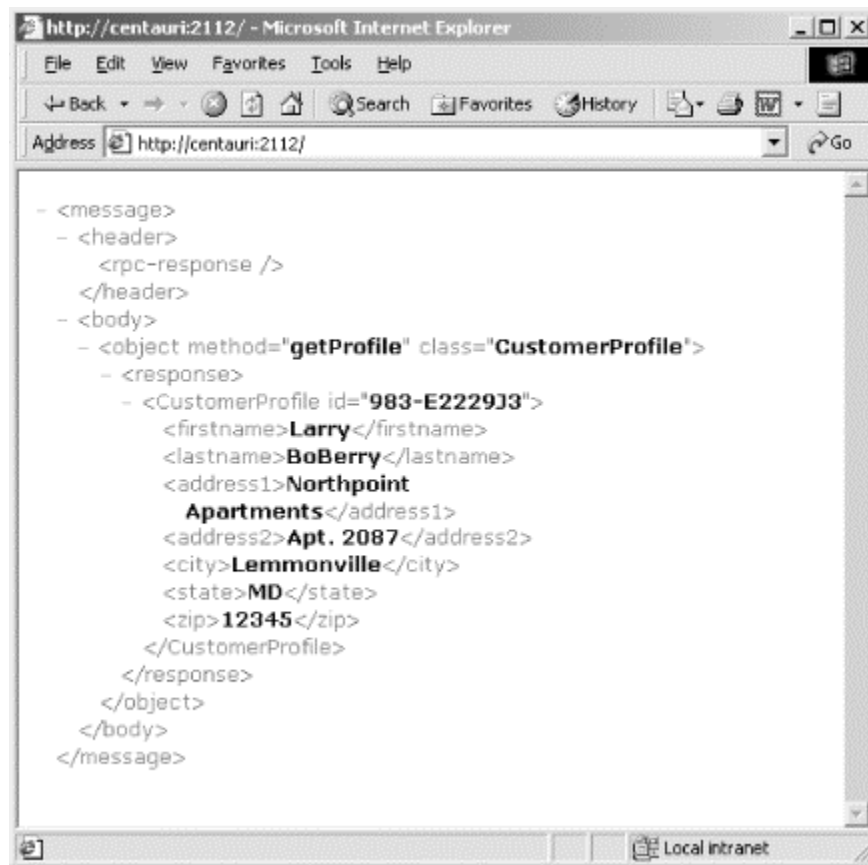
http://centauri:2112/ - Microsoft Internet Explorer

File Edit View Favorites Tools Help

Back Search Favorites History

Address http://centauri:2112/ Go

- <message>
  - <header>
      <rpc-response />
    </header>
  - <body>
    - <object method="getProfile" class="CustomerProfile">
      - <response>
        - <CustomerProfile id="983-E2229J3">
            <firstname>Larry</firstname>
            <lastname>BoBerry</lastname>
            <address1>Northpoint Apartments</address1>
            <address2>Apt. 2087</address2>
            <city>Lemmonville</city>
            <state>MD</state>
            <zip>12345</zip>
          </CustomerProfile>
        </response>
      </object>
    </body>
  </message>

Local intranet